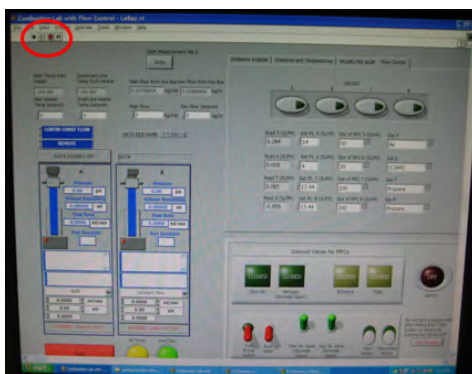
Combustion Lab with Flow Control - LeBay vi

Edit Operate Tools Window Help

Start Measurement File 2

Write

Main Temp Exit Temp

Secondary Line Temp From Heater

Main Heater Temp Setpoint

2nd Line Heater Temp Setpoint

Mass Flow From Flow Box

Mass Flow From Flow Box

Main Flow

Sec Flow Setpoint

kg/hr

kg/hr

CUSTOM CONST FLOW

REMOTE

DATA FILE NAME

DATA LOGGERS OFF

DATA

Pressure

psi

Voltage Reading

Flow Rate

Run Duration

Pressure

psi

Voltage Reading

Flow Rate

Run Duration

psi

ON/OFF

Ethylene Flow

Primary Flow

Temperature

Emissions and Temperature

MFCs/Pulse Shift

Flow Control

ON/OFF

1

2

3

4

Read T (SLPM)

Set Pt. 1 (SLPM)

Gas of MFC 1 (SLPM)

Gas 1

0.364

14

50

Air

Read 2 (SLPM)

Set Pt. 2 (SLPM)

Gas of MFC 2 (SLPM)

Gas 2

0.008

0

20

Ethylene

Read T (SLPM)

Set Pt. 3 (SLPM)

Gas of MFC 3 (SLPM)

Gas 3

0.082

13.44

200

Propane

Read 4 (SLPM)

Set Pt. 4 (SLPM)

Gas of MFC 4 (SLPM)

Gas 4

-0.894

13.44

200

Propane

Solenoid Valves for MFCs

CLOSED

CLOSED

Stop

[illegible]

Stop